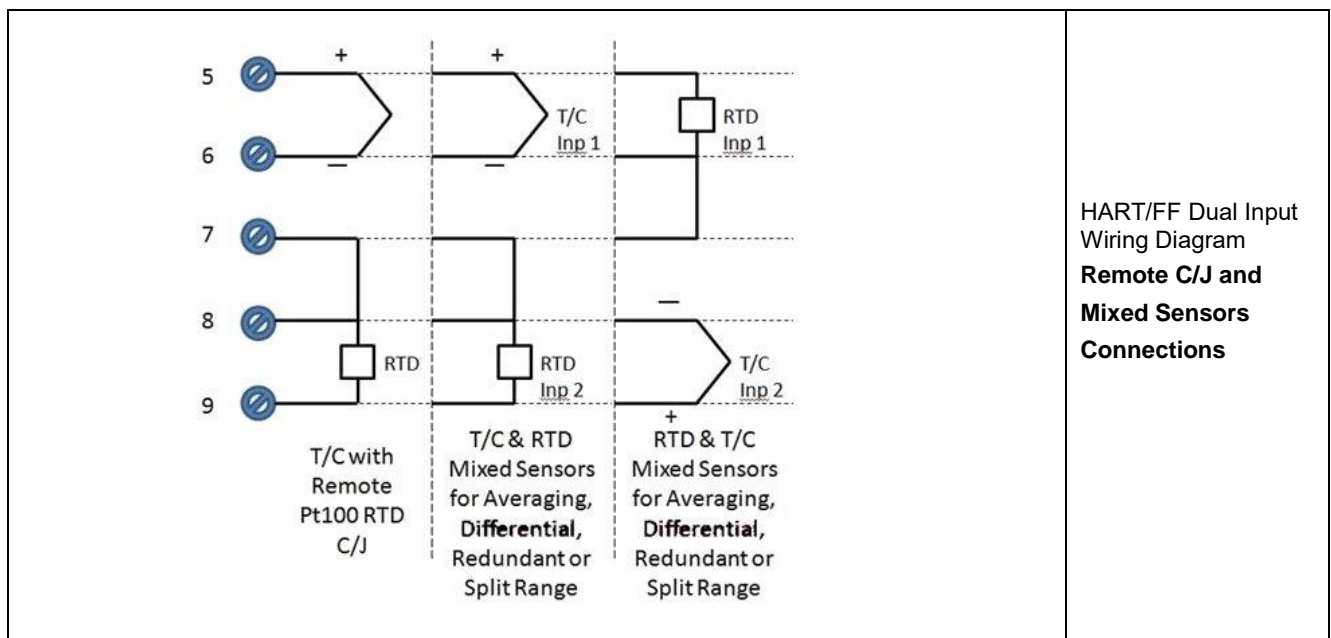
5
6
7
8
9

+
—
RTD

T/C with Remote Pt100 RTD C/J

+
T/C Inp 1
—
RTD Inp 2

T/C & RTD Mixed Sensors for Averaging, Differential, Redundant or Split Range

RTD Inp 1
—
T/C Inp 2
+

RTD & T/C Mixed Sensors for Averaging, Differential, Redundant or Split Range

HART/FF Dual Input Wiring Diagram
**Remote C/J and Mixed Sensors Connections**